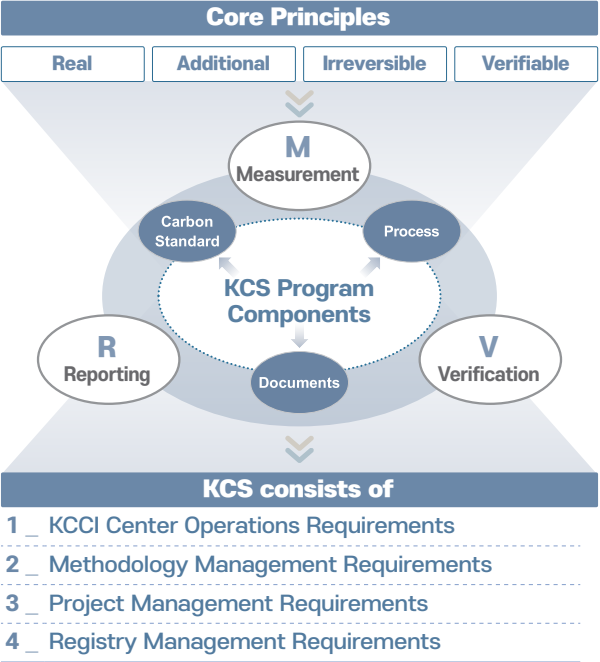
Core Principles

Real

Additional

Irreversible

Verifiable

M
Measurement

Carbon Standard

Process

KCS Program Components

R
Reporting

Documents

V
Verification

KCS consists of

1 _ KCCI Center Operations Requirements

2 _ Methodology Management Requirements

3 _ Project Management Requirements

4 _ Registry Management Requirements